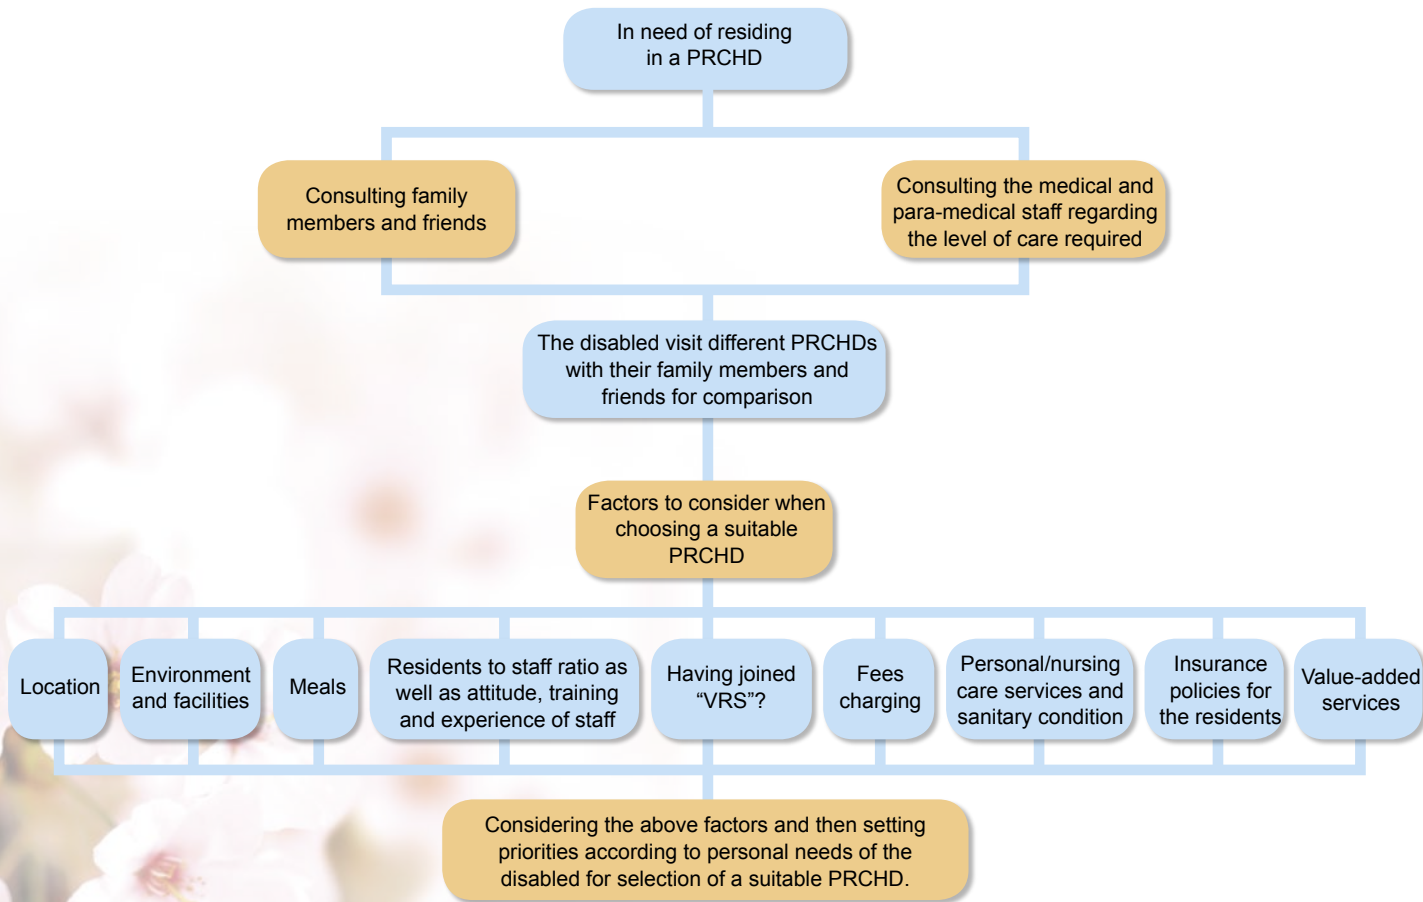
In need of residing in a PRCHD

Consulting family members and friends

Consulting the medical and para-medical staff regarding the level of care required

The disabled visit different PRCHDs with their family members and friends for comparison

Factors to consider when choosing a suitable PRCHD

Location

Environment and facilities

Meals

Residents to staff ratio as well as attitude, training and experience of staff

Having joined "VRS"?

Fees charging

Personal/nursing care services and sanitary condition

Insurance policies for the residents

Value-added services

Considering the above factors and then setting priorities according to personal needs of the disabled for selection of a suitable PRCHD.